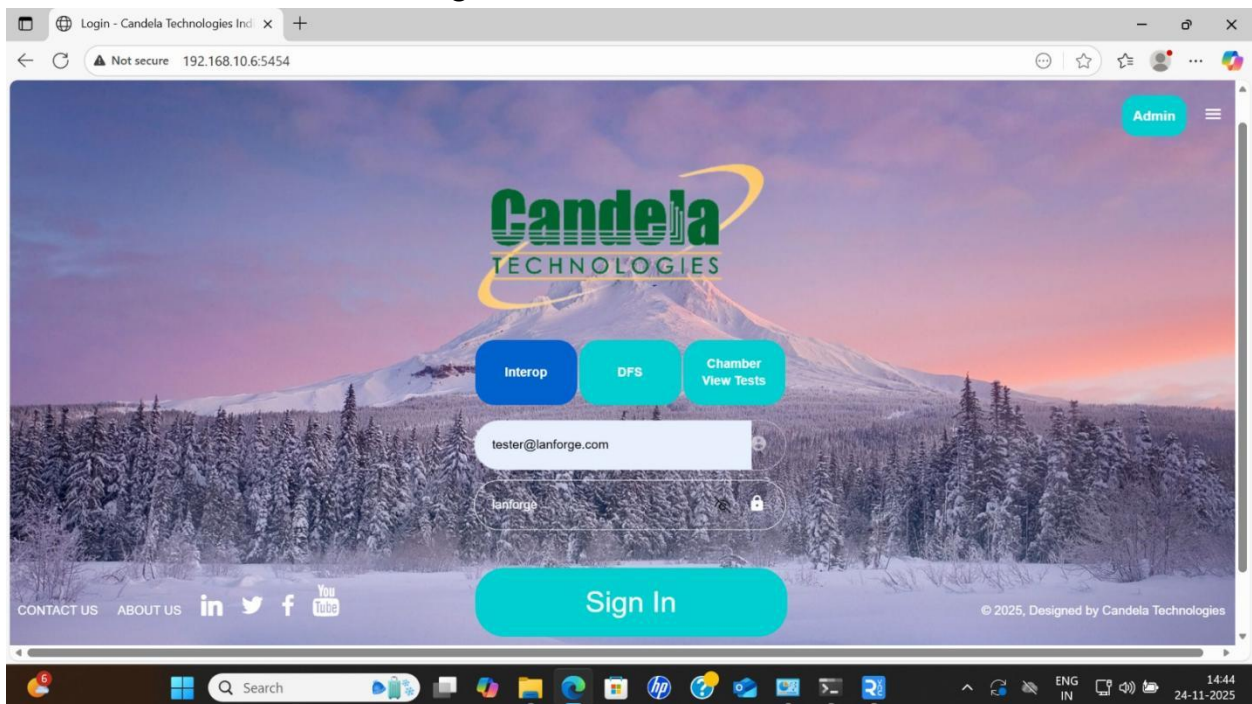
Login - Candela Technologies Ind ×

Not secure 192.168.10.6:5454

Admin

Candela TECHNOLOGIES

Interop DFS Chamber View Tests

tester@lanforge.com

lanforge

Sign In

CONTACT US ABOUT US in You Tube

© 2025, Designed by Candela Technologies

Search

ENG IN 14:44 24-11-2025